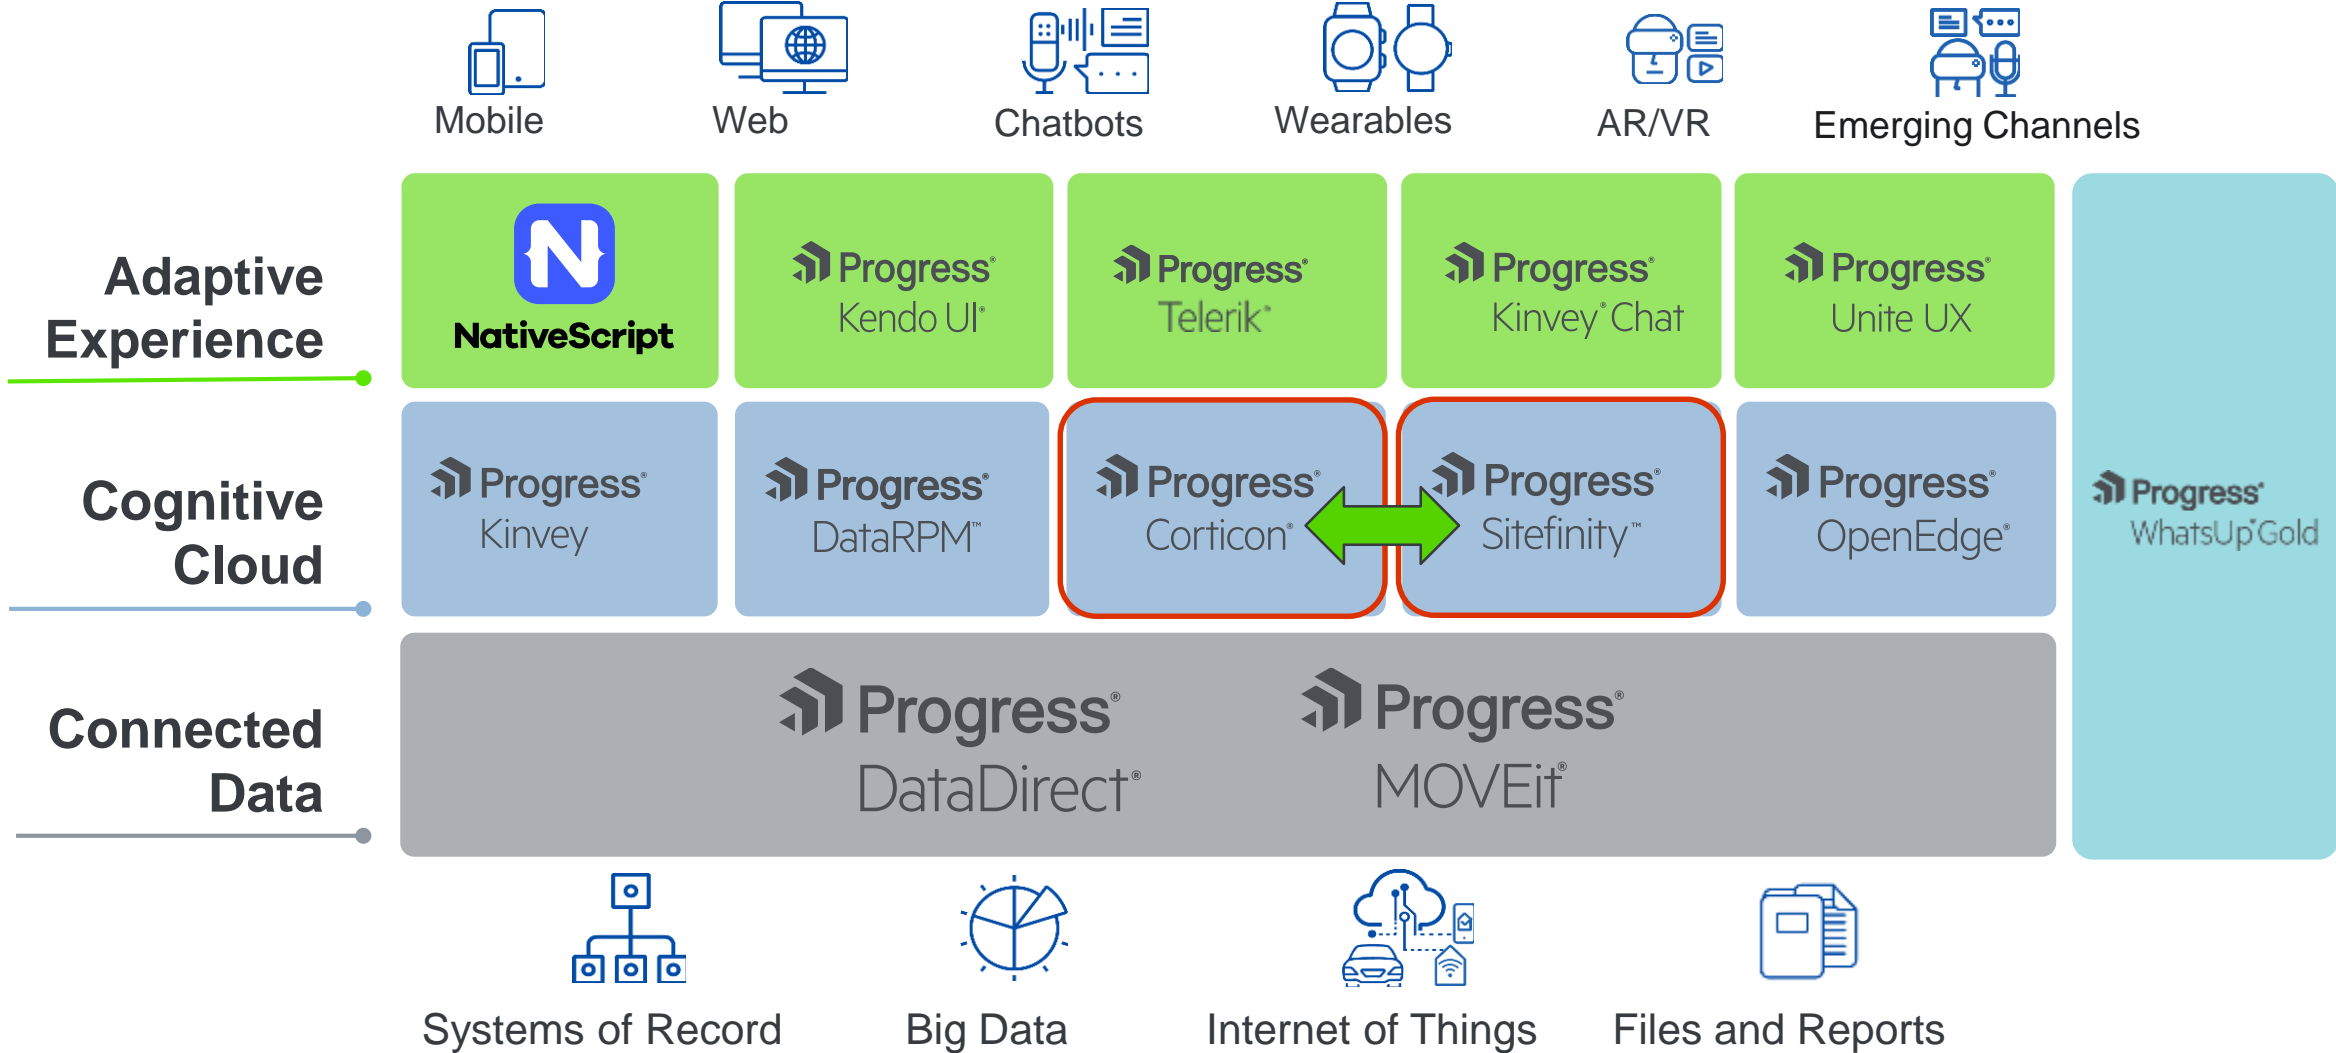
Mobile Web Chatbots Wearables AR/VR Emerging Channels

Adaptive Experience

NativeScript

Progress® Kendo UI®

Progress® Telerik®

Progress® Kinvey® Chat

Progress® Unite UX

Cognitive Cloud

Progress® Kinvey

Progress® DataRPM™

Progress® Corticon®

Progress® Sitefinity™

Progress® OpenEdge®

Progress® WhatsUp® Gold

Connected Data

Progress® DataDirect®

Progress® MOVEit®

Systems of Record Big Data Internet of Things Files and Reports